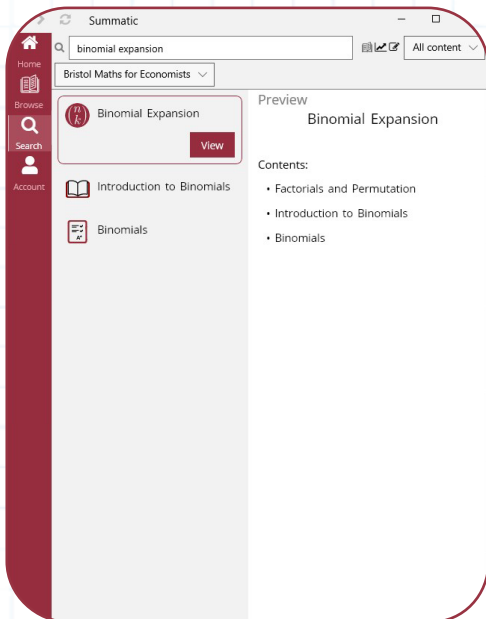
Summatic

Home
Browse
Search
Account

binomial expansion

All content

Bristol Maths for Economists

Binomial Expansion
View

Introduction to Binomials

Binomials

Preview
Binomial Expansion

Contents:
• Factorials and Permutation
• Introduction to Binomials
• Binomials